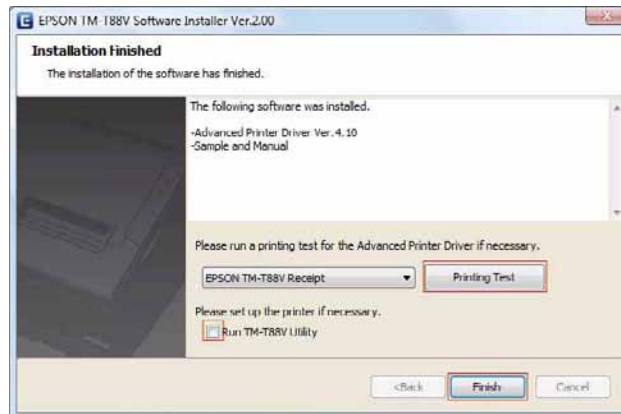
EPSON TM-T88V Software Installer Ver.2.00

Installation Finished

The installation of the software has finished.

The following software was installed.

-Advanced Printer Driver Ver.4.10
-Sample and Manual

Please run a printing test for the Advanced Printer Driver if necessary.

EPSON TM-T88V Receipt

Printing Test

Please set up the printer if necessary.

Run TM-T88V Utility

<Back

Finish

Cancel